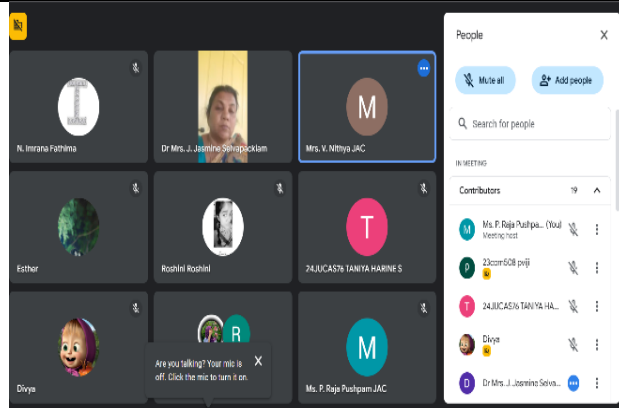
I

N. Imrana Fathima

Dr Mrs. J. Jasmine Selvapacklam

M

Mrs. V. Nithya JAC

Esther

Roshini Roshini

T

24JUCAS76 TANIYA HARINE S

Divya

R

Are you talking? Your mic is off. Click the mic to turn it on.

X

M

Ms. P. Raja Pushpam JAC

People

Mute all

Add people

Search for people

IN MEETING

Contributors 19

M Ms. P. Raja Pushpa... (You) Meeting host

P 23com508 pviji

T 24JUCAS76 TANIYA HA...

Divya

D Dr Mrs. J. Jasmine Selva...